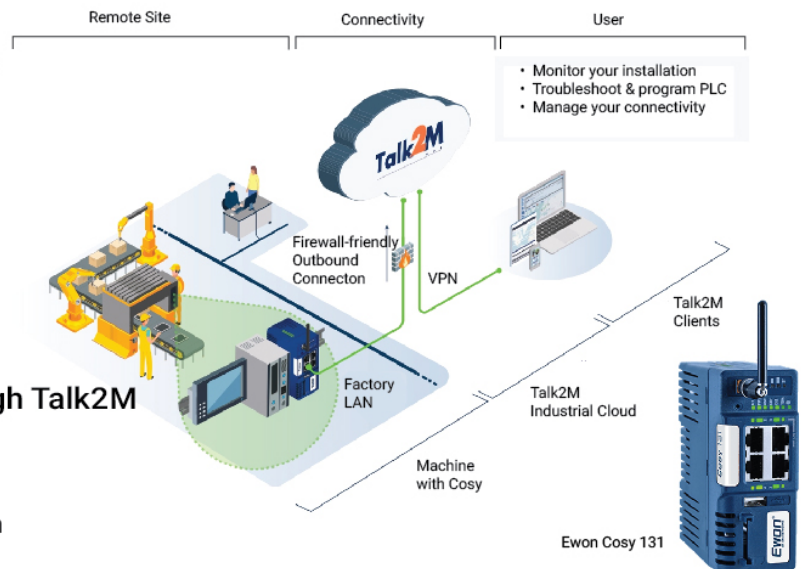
Remote Site

Connectivity

User

• Monitor your installation
• Troubleshoot & program PLC
• Manage your connectivity

Talk2M

Firewall-friendly Outbound Connecton

VPN

Talk2M Clients

gh Talk2M

Factory LAN

Talk2M Industrial Cloud

Machine with Cosy

n

Ewon

Ewon Cosy 131